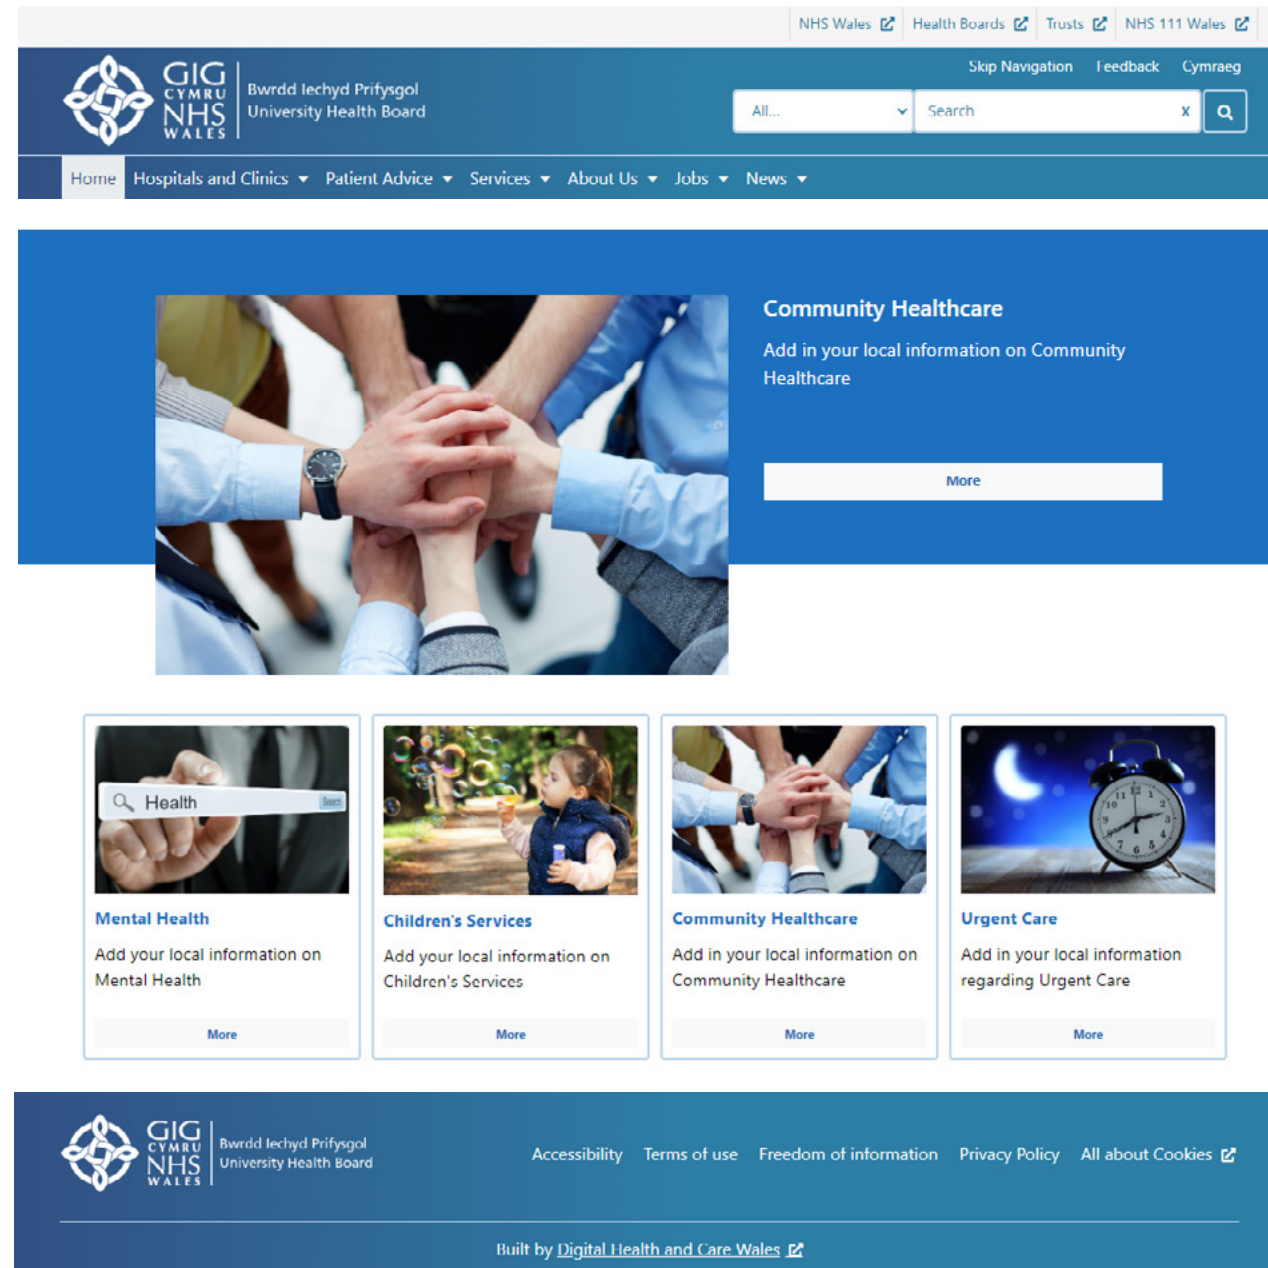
NHS Wales Health Boards Trusts NHS 111 Wales

GIG CYMRU NHS WALES Bwrdd Iechyd Prifysgol University Health Board

Skip Navigation Feedback Cymraeg

All... Search x

Home Hospitals and Clinics Patient Advice Services About Us Jobs News

Community Healthcare

Add in your local information on Community Healthcare

More

Health

Mental Health

Add your local information on Mental Health

More

Children's Services

Add your local information on Children's Services

More

Community Healthcare

Add in your local information on Community Healthcare

More

Urgent Care

Add in your local information regarding Urgent Care

More

GIG CYMRU NHS WALES Bwrdd Iechyd Prifysgol University Health Board

Accessibility Terms of use Freedom of information Privacy Policy All about Cookies

Built by Digital Health and Care Wales